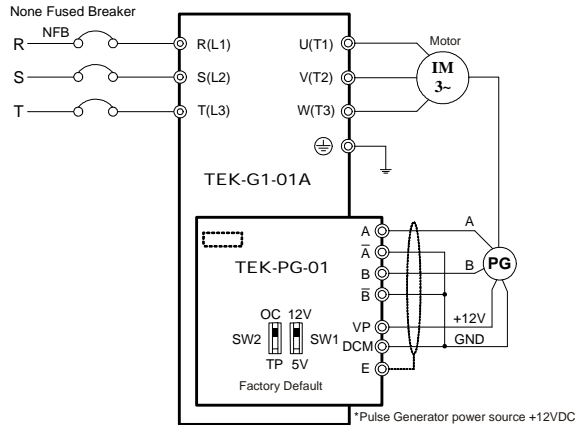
None Fused Breaker

NFB

R

S

T

R(L1)

S(L2)

T(L3)

U(T1)

V(T2)

W(T3)

Motor

IM
3~

TEK-G1-01A

TEK-PG-01

A

$\overline{A}$

B

$\overline{B}$

VP

DCM

E

A

B

PG

+12V

GND

OC 12V

SW2

SW1

TP 5V

Factory Default

*Pulse Generator power source +12VDC